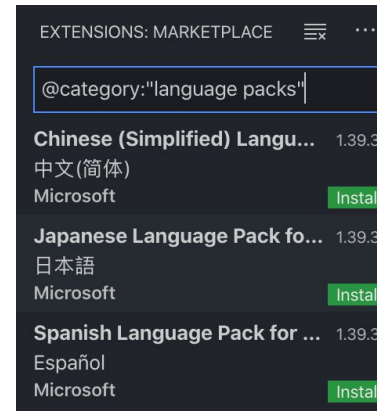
EXTENSIONS: MARKETPLACE

@category:"language packs"

Chinese (Simplified) Langu... 1.39.3
中文(简体)
Microsoft
Instal

Japanese Language Pack fo... 1.39.3
日本語
Microsoft
Instal

Spanish Language Pack for ... 1.39.3
Español
Microsoft
Instal